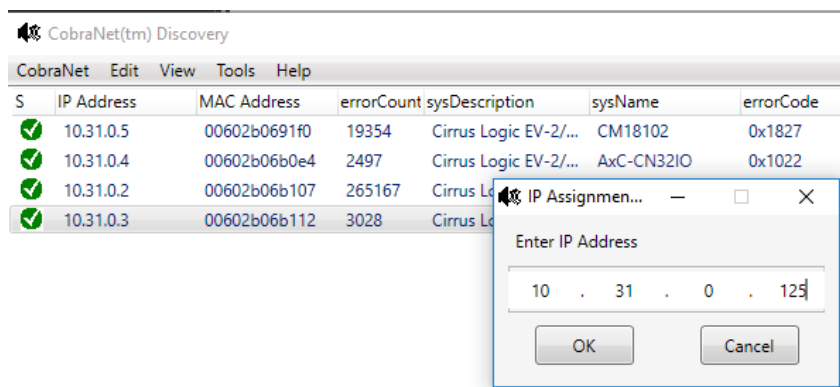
CobraNet(tm) Discovery

CobraNet Edit View Tools Help

| S | IP Address | MAC Address | errorCount | sysDescription | sysName | errorCode |
|---|---|---|---|---|---|---|
| | 10.31.0.5 | 00602b0691f0 | 19354 | Cirrus Logic EV-2/... | CM18102 | 0x1827 |
| | 10.31.0.4 | 00602b06b0e4 | 2497 | Cirrus Logic EV-2/... | AxC-CN32IO | 0x1022 |
| | 10.31.0.2 | 00602b06b107 | 265167 | Cirrus Lo | | |
| | 10.31.0.3 | 00602b06b112 | 3028 | Cirrus Lo | | |

IP Assignmen...

Enter IP Address

10 . 31 . 0 . 125

OK Cancel